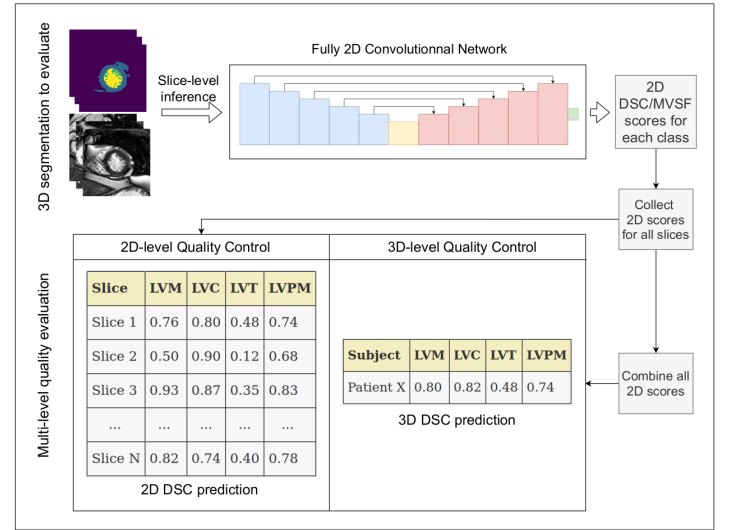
3D segmentation to evaluate

Slice-level inference

Fully 2D Convolutionnal Network

2D DSC/MVSF scores for each class

Collect 2D scores for all slices

Multi-level quality evaluation

2D-level Quality Control

| Slice | LVM | LVC | LVT | LVPM |
|---|---|---|---|---|
| Slice 1 | 0.76 | 0.80 | 0.48 | 0.74 |
| Slice 2 | 0.50 | 0.90 | 0.12 | 0.68 |
| Slice 3 | 0.93 | 0.87 | 0.35 | 0.83 |
| ... | ... | ... | ... | ... |
| Slice N | 0.82 | 0.74 | 0.40 | 0.78 |

2D DSC prediction

3D-level Quality Control

| Subject | LVM | LVC | LVT | LVPM |
|---|---|---|---|---|
| Patient X | 0.80 | 0.82 | 0.48 | 0.74 |

3D DSC prediction

Combine all 2D scores